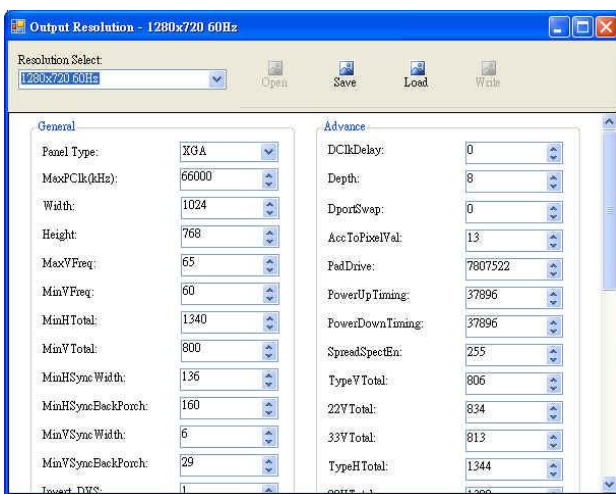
Output Resolution - 1280x720 60Hz

Resolution Select:
1280x720 60Hz

Open
Save
Load
Write

General

| | |
|---|---|
| Panel Type: | XGA |
| MaxPClk(kHz): | 66000 |
| Width: | 1024 |
| Height: | 768 |
| MaxVFreq: | 65 |
| MinVFreq: | 60 |
| MinHTotal: | 1340 |
| MinVTotal: | 800 |
| MinHSyncWidth: | 136 |
| MinHSyncBackPorch: | 160 |
| MinVSyncWidth: | 6 |
| MinVSyncBackPorch: | 29 |
| Invert_DVS: | 1 |

Advance

| | |
|---|---|
| DClkDelay: | 0 |
| Depth: | 8 |
| DportSwap: | 0 |
| AccToPixelVal: | 13 |
| PadDrive: | 7807522 |
| PowerUpTiming: | 37896 |
| PowerDownTiming: | 37896 |
| SpreadSpectEn: | 255 |
| TypeVTotal: | 806 |
| 22VTotal: | 834 |
| 33VTotal: | 813 |
| TypeHTotal: | 1344 |
| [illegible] | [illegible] |